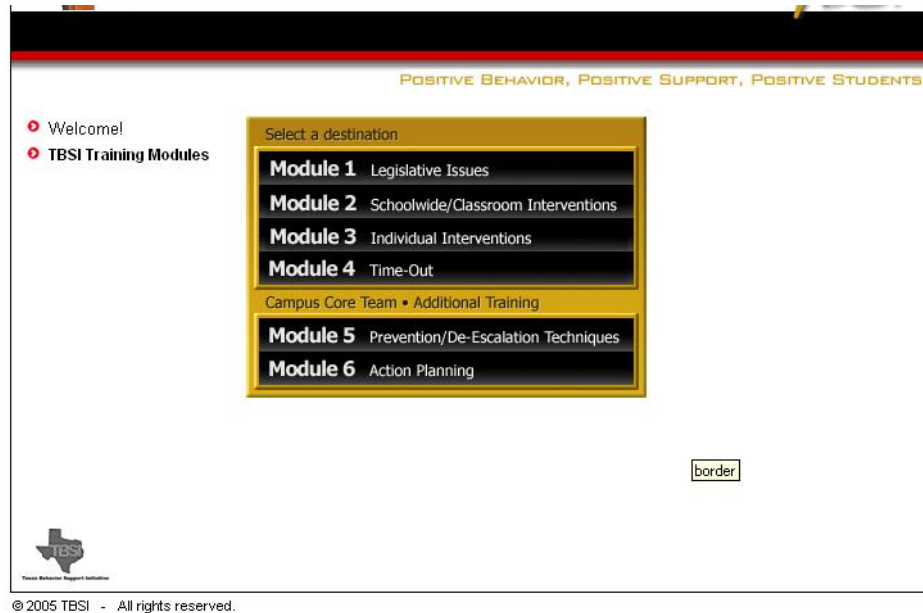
Positive Behavior, Positive Support, Positive Students

Welcome!
TBSI Training Modules

Select a destination
Module 1 Legislative Issues
Module 2 Schoolwide/Classroom Interventions
Module 3 Individual Interventions
Module 4 Time-Out
Campus Core Team • Additional Training
Module 5 Prevention/De-Escalation Techniques
Module 6 Action Planning

border

TBSI
Texas Behavior Support Initiative

© 2005 TBSI - All rights reserved.